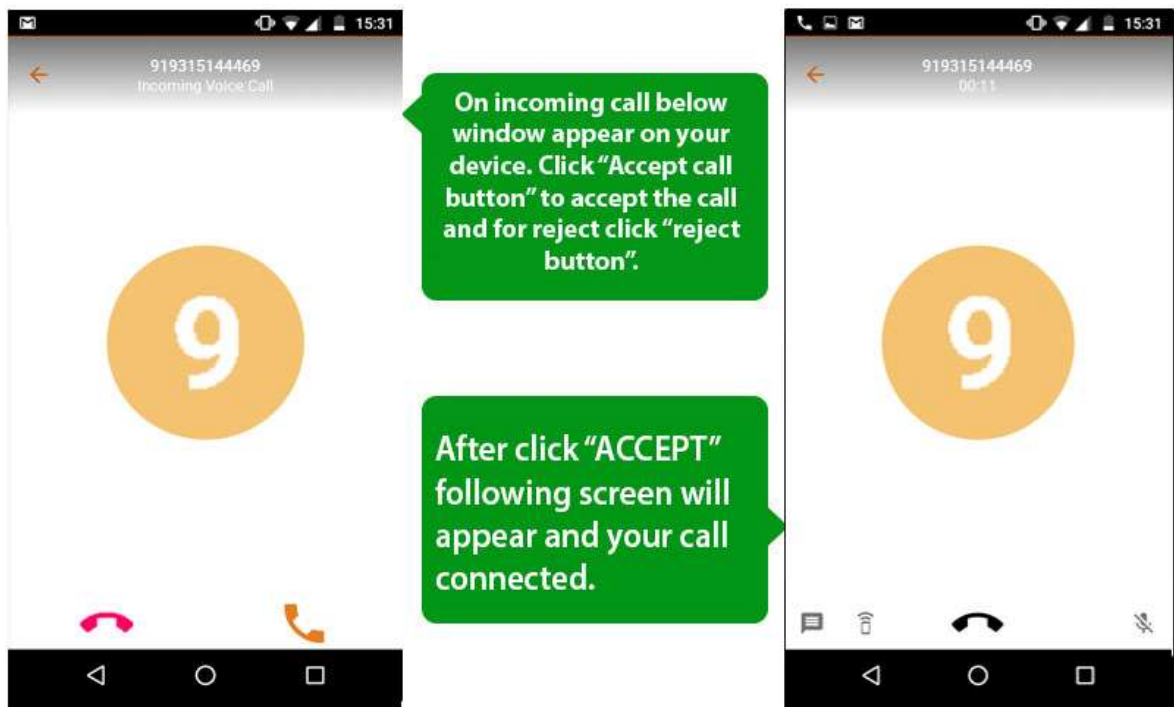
15:31

919315144469
Incoming Voice Call

9

On incoming call below window appear on your device. Click "Accept call button" to accept the call and for reject click "reject button".

After click "ACCEPT" following screen will appear and your call connected.

15:31

919315144469
00:11

9